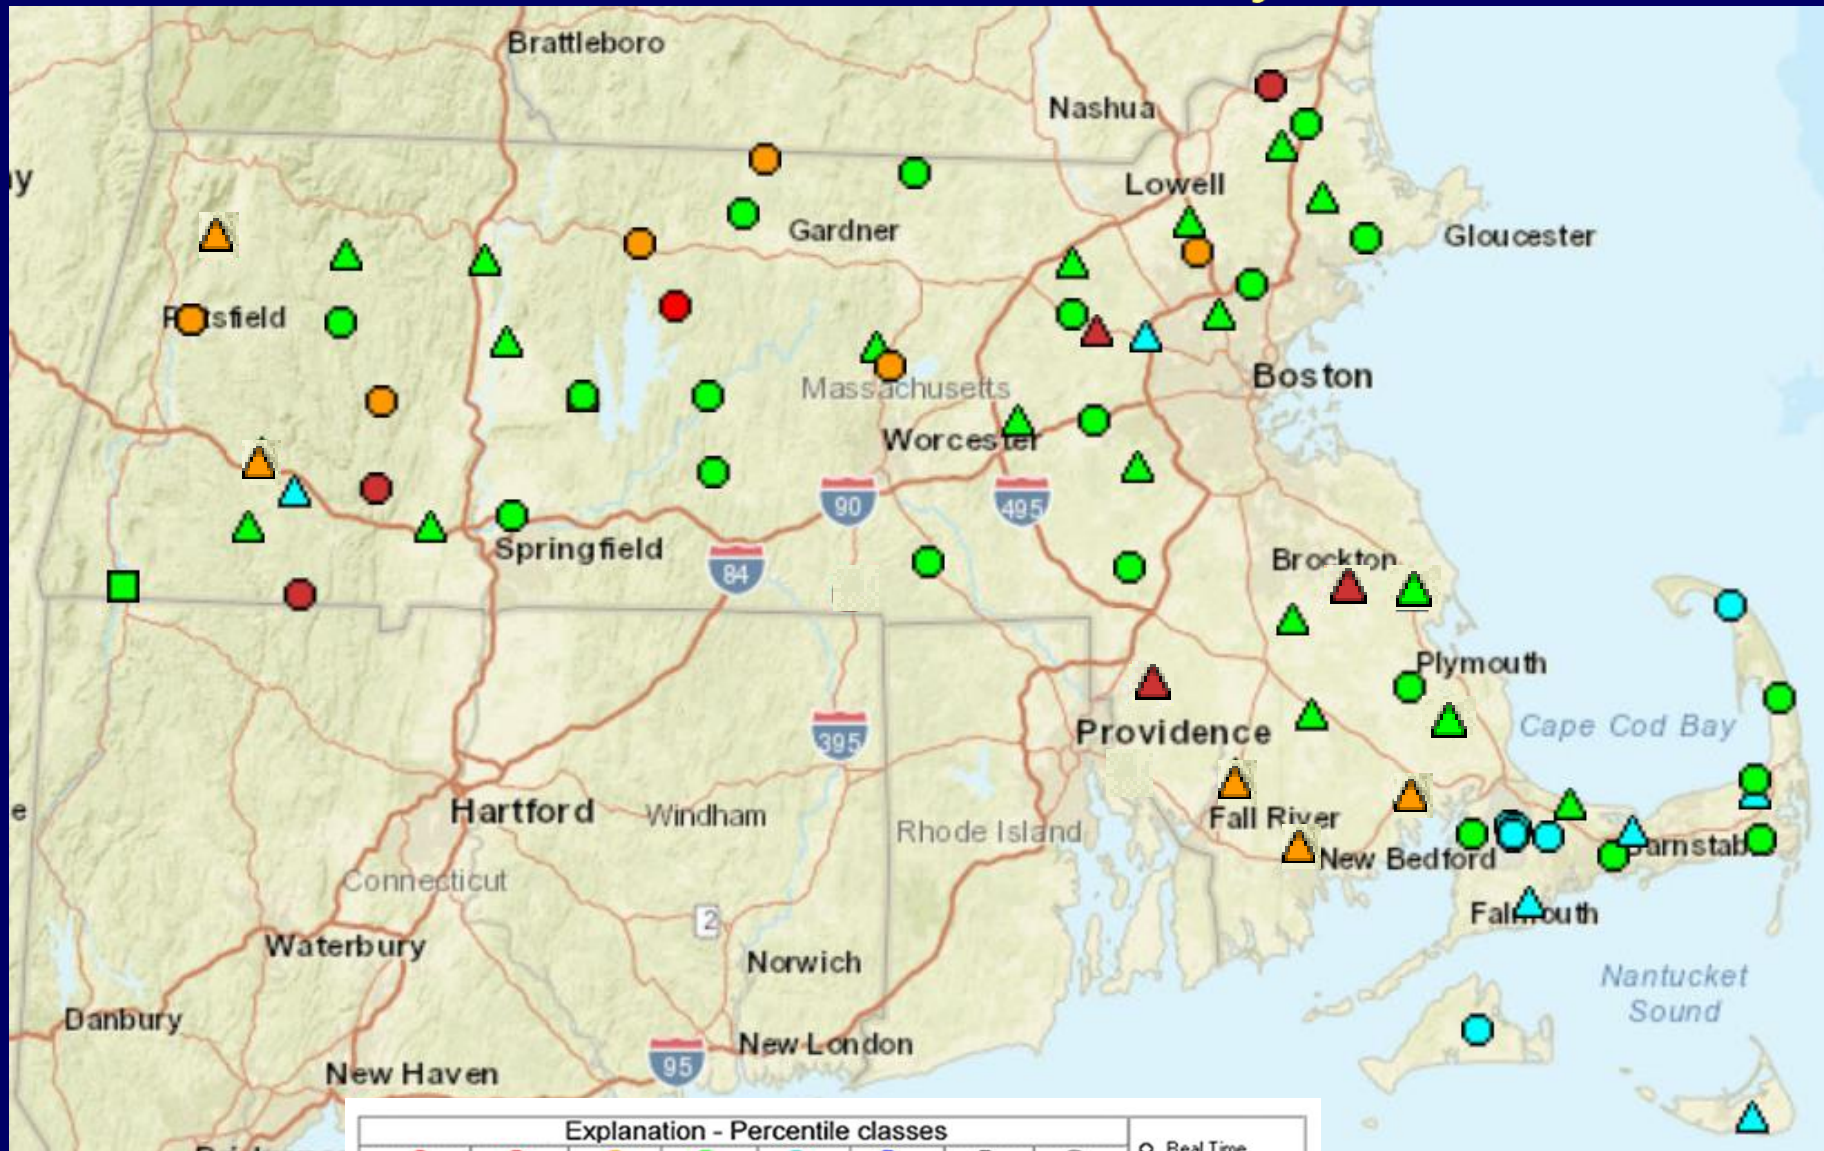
Brattleboro
Nashua
Lowell
Gloucester
Gardner
Pittsfield
Boston
Massachusetts
Worcester
90
495
Springfield
84
Brockton
Plymouth
Cape Cod Bay
Providence
395
Hartford
Windham
Rhode Island
Fall River
New Bedford
Barnstable
Connecticut
Falmouth
2
Waterbury
Norwich
Nantucket Sound
Danbury
New London
95
New Haven
Explanation - Percentile classes
Real Time